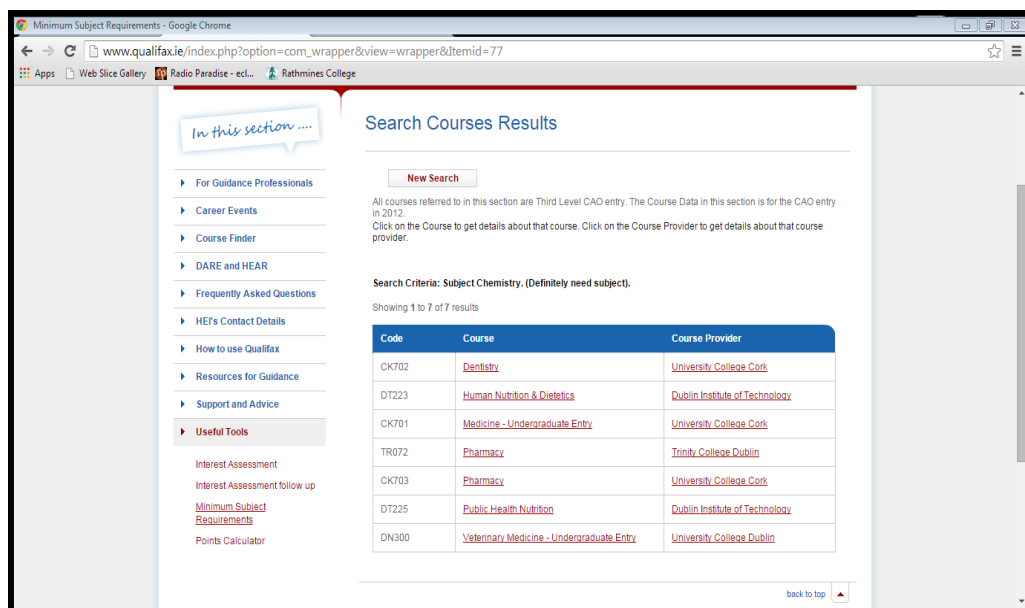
Minimum Subject Requirements - Google Chrome

www.qualifax.ie/index.php?option=com_wrapper&view=wrapper&Itemid=77

Apps  Web Slice Gallery  Radio Paradise - ecl...  Rathmines College

In this section ....

For Guidance Professionals

Career Events

Course Finder

DARE and HEAR

Frequently Asked Questions

HEI's Contact Details

How to use Qualifax

Resources for Guidance

Support and Advice

Useful Tools

Interest Assessment

Interest Assessment follow up

Minimum Subject Requirements

Points Calculator

Search Courses Results

New Search

All courses referred to in this section are Third Level CAO entry. The Course Data in this section is for the CAO entry in 2012.
Click on the Course to get details about that course. Click on the Course Provider to get details about that course provider.

Search Criteria: Subject Chemistry. (Definitely need subject).

Showing 1 to 7 of 7 results

| Code | Course | Course Provider |
|---|---|---|
| CK702 | Dentistry | University College Cork |
| DT223 | Human Nutrition & Dietetics | Dublin Institute of Technology |
| CK701 | Medicine - Undergraduate Entry | University College Cork |
| TR072 | Pharmacy | Trinity College Dublin |
| CK703 | Pharmacy | University College Cork |
| DT225 | Public Health Nutrition | Dublin Institute of Technology |
| DN300 | Veterinary Medicine - Undergraduate Entry | University College Dublin |

back to top